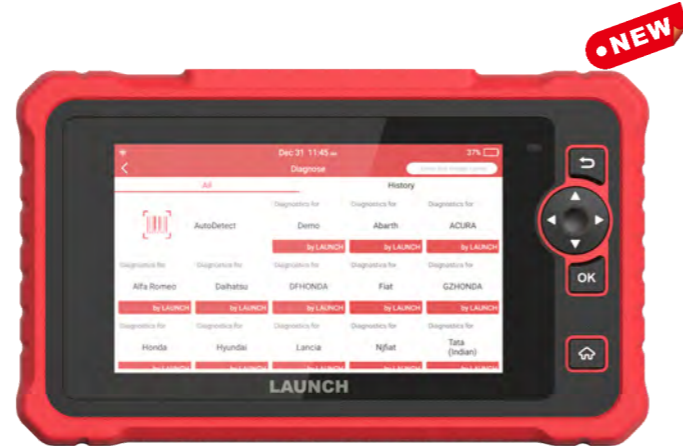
NEW

Dec 31 11:45
37%
Diagnose
All
History

AutoDetect
Diagnostics for
Demo
by LAUNCH
Diagnostics for
Abarth
by LAUNCH
Diagnostics for
ACURA
by LAUNCH

Diagnostics for
Alfa Romeo
by LAUNCH
Diagnostics for
Daihatsu
by LAUNCH
Diagnostics for
DFHONDA
by LAUNCH
Diagnostics for
Fiat
by LAUNCH
Diagnostics for
GZHONDA
by LAUNCH

Diagnostics for
Honda
Diagnostics for
Hyundai
Diagnostics for
Lancia
Diagnostics for
Njfiat
Diagnostics for
Tata (Indian)

LAUNCH

OK